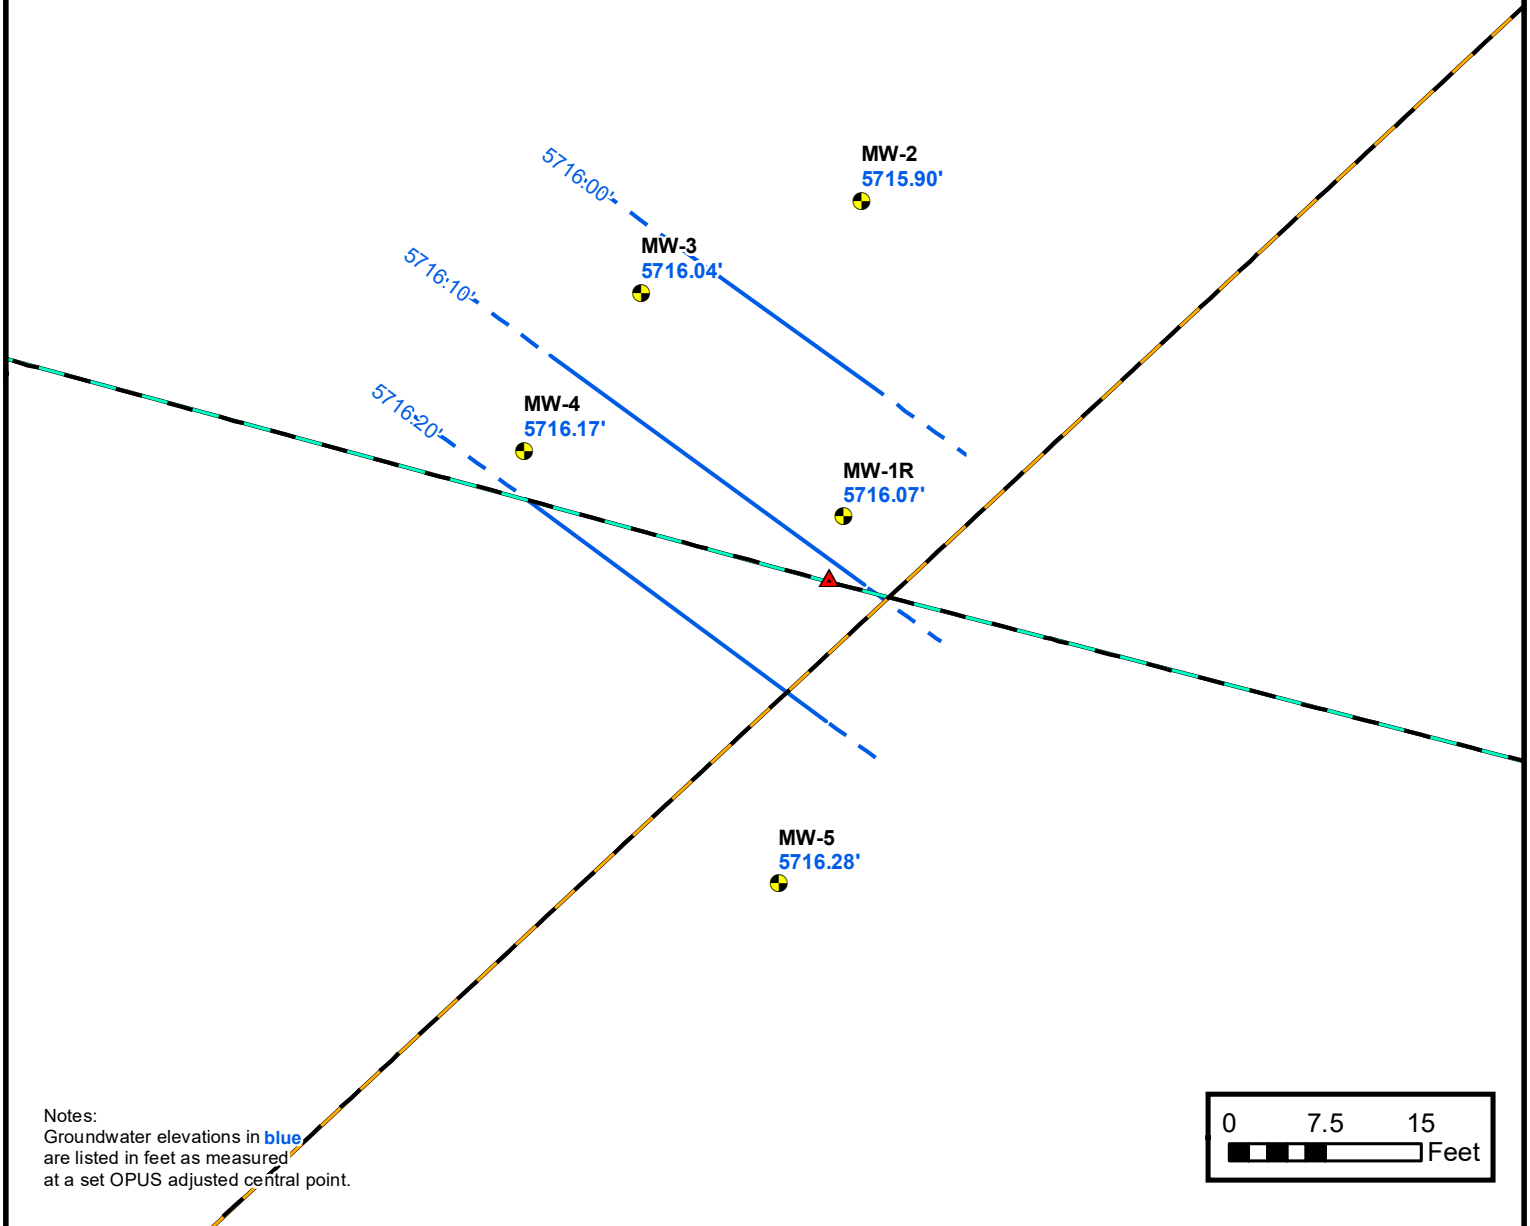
5716.00'

MW-2
5715.90'

MW-3
5716.04'

5716.10'

5716.20'

MW-4
5716.17'

MW-1R
5716.07'

MW-5
5716.28'

Notes:
Groundwater elevations in blue are listed in feet as measured at a set OPUS adjusted central point.

0 7.5 15
Feet